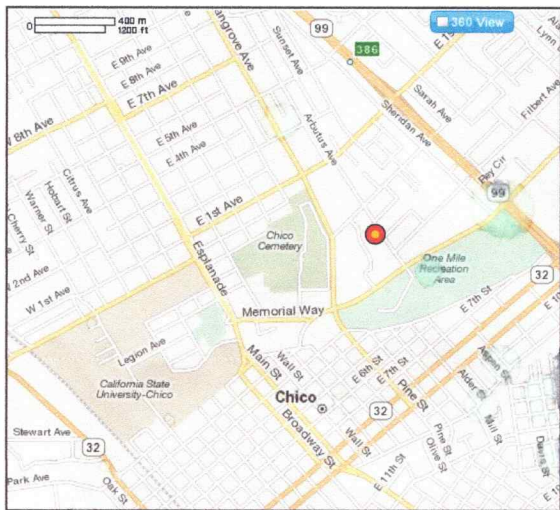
0
400 m
1200 ft
360 View
99
386
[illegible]angrove Ave
Sunset Ave
E 1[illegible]
Lynn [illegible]
E 9th Ave
E 8th Ave
E 7th Ave
W 8th Ave
Sarah Ave
Sheridan Ave
Arbutus Ave
Filbert Ave
E 5th Ave
E 4th Ave
Citrus Ave
Hobart St
Warner St
Cherry St
E 1st Ave
Chico Cemetery
Hwy Cir
99
One Mile Recreation Area
32
2nd Ave
W 1st Ave
Esplanade
Memorial Way
E 7th St
Legion Ave
Wall St
E 6th St
E 7th St
Aspen St
Alder St
California State University-Chico
Main St
Chico
Broadway St
32
Pine St
Mill St
Stewart Ave
32
Wall St
Pine St
Olive St
Park Ave
Oak St
E 11th St
Davis St